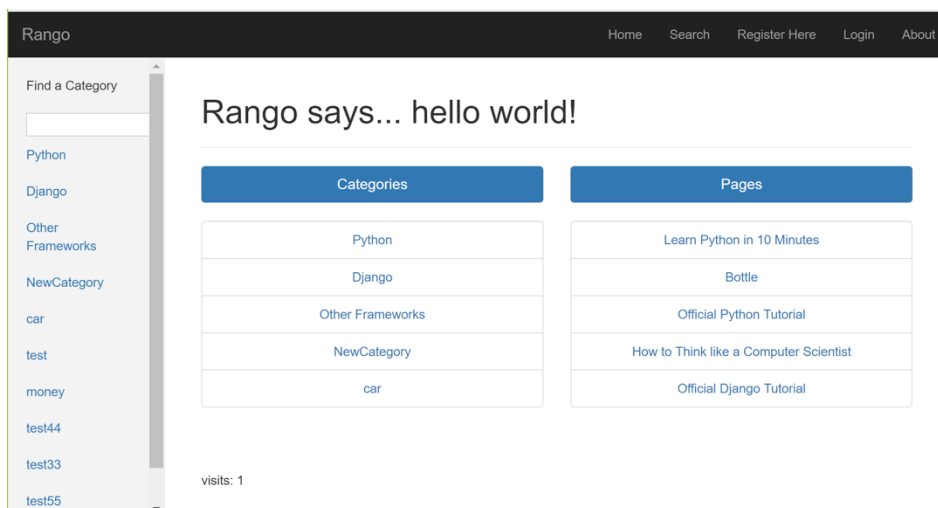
Rango

Home Search Register Here Login About

Find a Category

Python

Django

Other Frameworks

NewCategory

car

test

money

test44

test33

test55

Rango says... hello world!

Categories

Python

Django

Other Frameworks

NewCategory

car

Pages

Learn Python in 10 Minutes

Bottle

Official Python Tutorial

How to Think like a Computer Scientist

Official Django Tutorial

visits: 1